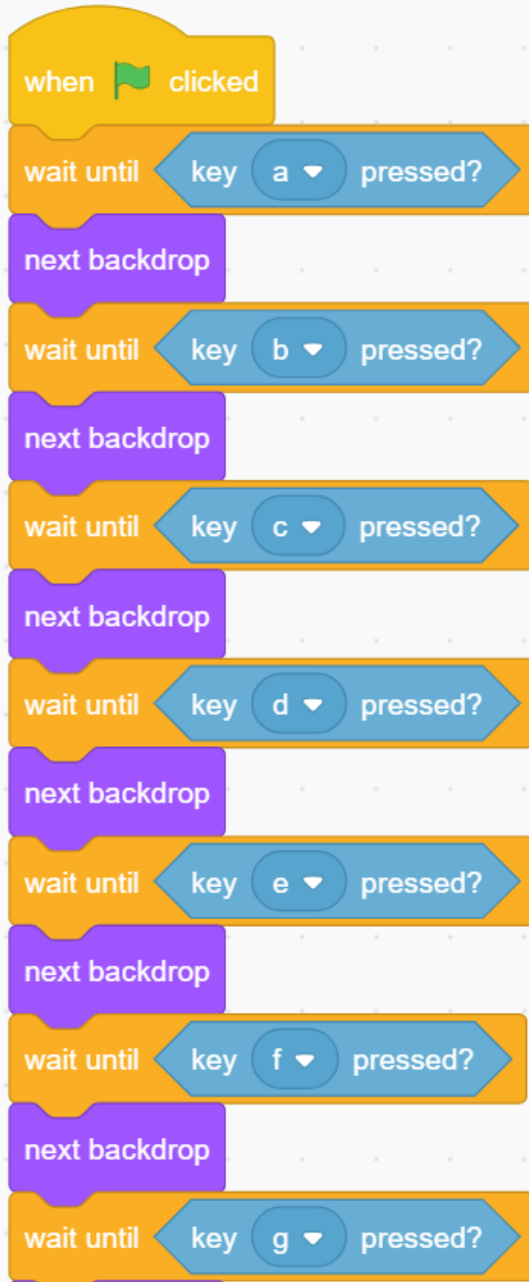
when clicked
wait until key a pressed?
next backdrop
wait until key b pressed?
next backdrop
wait until key c pressed?
next backdrop
wait until key d pressed?
next backdrop
wait until key e pressed?
next backdrop
wait until key f pressed?
next backdrop
wait until key g pressed?